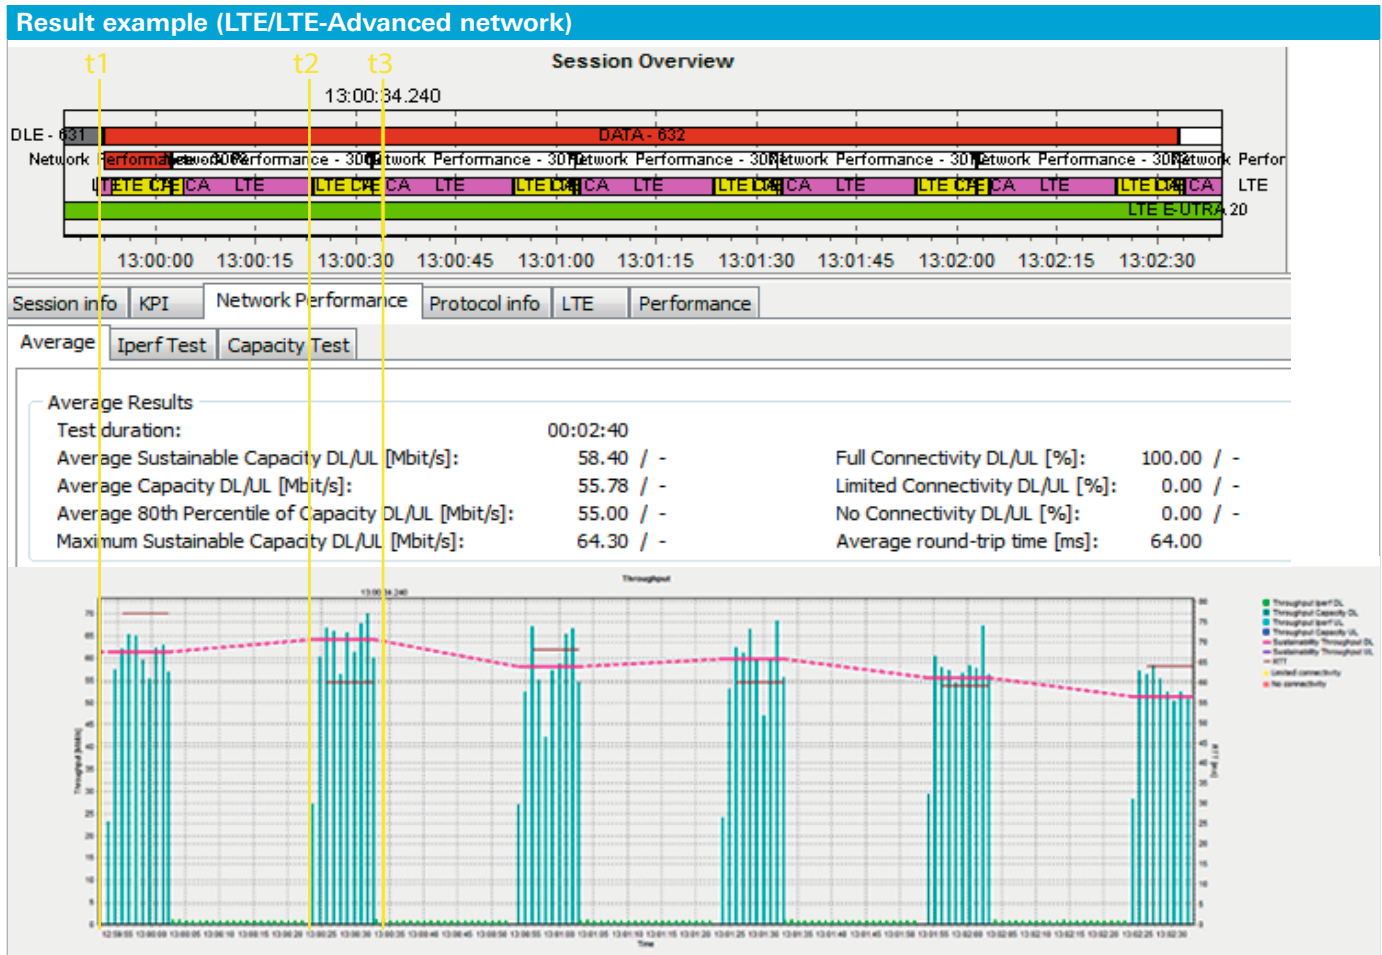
Result example (LTE/LTE-Advanced network)

t1 t2 t3

Session Overview

13:00:34.240

DLE - 631

DATA - 632

Network Performance - 30 Network Performance - 30 Network Performance - 30 Network Performance - 30 Network Performance - 30 Network Performance - 30 Network Performance - 30 Network Perfor

LTE LTE CA LTE LTE CA LTE LTE CA LTE LTE CA LTE LTE CA LTE LTE CA LTE LTE CA LTE

LTE E-UTRA 20

13:00:00 13:00:15 13:00:30 13:00:45 13:01:00 13:01:15 13:01:30 13:01:45 13:02:00 13:02:15 13:02:30

Session info | KPI | Network Performance | Protocol info | LTE | Performance

Average | Iperf Test | Capacity Test

Average Results

| | | | |
|---|---|---|---|
| Test duration: | 00:02:40 | | |
| Average Sustainable Capacity DL/UL [Mbit/s]: | 58.40 / - | Full Connectivity DL/UL [%]: | 100.00 / - |
| Average Capacity DL/UL [Mbit/s]: | 55.78 / - | Limited Connectivity DL/UL [%]: | 0.00 / - |
| Average 80th Percentile of Capacity DL/UL [Mbit/s]: | 55.00 / - | No Connectivity DL/UL [%]: | 0.00 / - |
| Maximum Sustainable Capacity DL/UL [Mbit/s]: | 64.30 / - | Average round-trip time [ms]: | 64.00 |

Throughput

13:00:34.240

Throughput Iperf DL
Throughput Capacity DL
Throughput Iperf UL
Throughput Capacity UL
Sustainability Throughput DL
Sustainability Throughput UL
RTT
Limited connectivity
No connectivity

Time